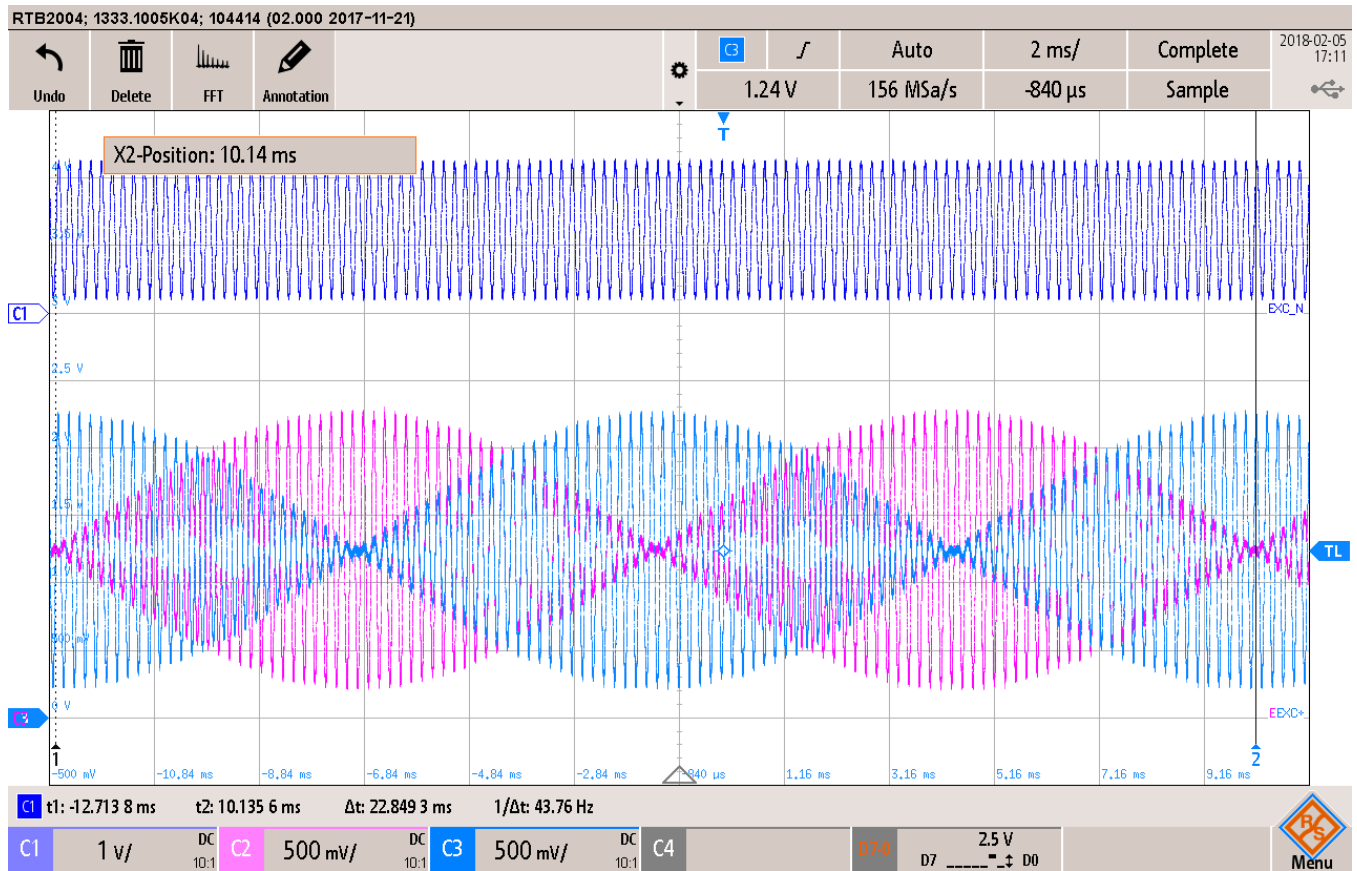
RTB2004; 1333.1005K04; 104414 (02.000 2017-11-21)

Undo Delete FFT Annotation

C3 Auto 2 ms/ Complete
1.24 V 156 MSa/s -840 µs Sample

2018-02-05
17:11

T

X2-Position: 10.14 ms

4
3.5
3 V
C1
EXC_N
2.5 V
2 V
1.5
TL
500 mV
C3
0 V
EEXC+

1
-500 mV -10.84 ms -8.84 ms -6.84 ms -4.84 ms -2.84 ms -840 µs 1.16 ms 3.16 ms 5.16 ms 7.16 ms 9.16 ms
2

C1 t1: -12.713 8 ms t2: 10.135 6 ms Δt: 22.849 3 ms 1/Δt: 43.76 Hz

C1 1 V/ DC 10:1 C2 500 mV/ DC 10:1 C3 500 mV/ DC 10:1 C4 D7-0 2.5 V D7 D0 Menu